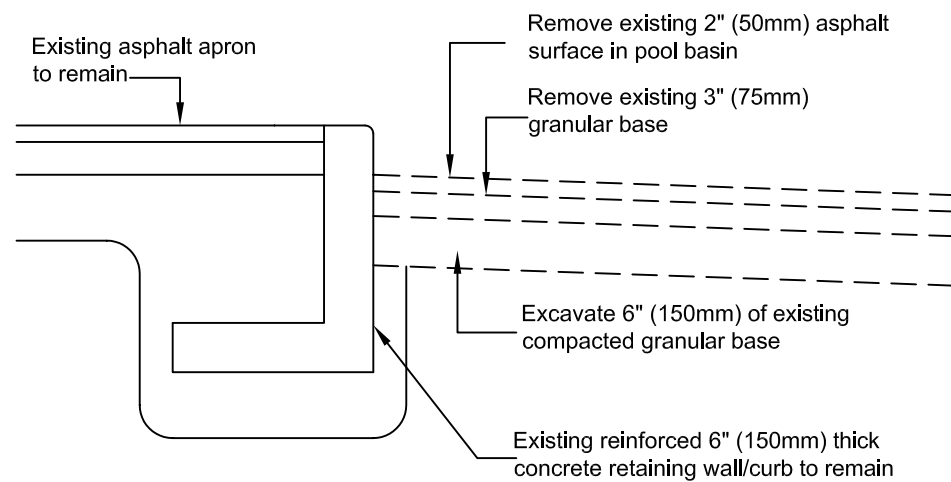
Existing asphalt apron to remain

Remove existing 2" (50mm) asphalt surface in pool basin

Remove existing 3" (75mm) granular base

Excavate 6" (150mm) of existing compacted granular base

Existing reinforced 6" (150mm) thick concrete retaining wall/curb to remain